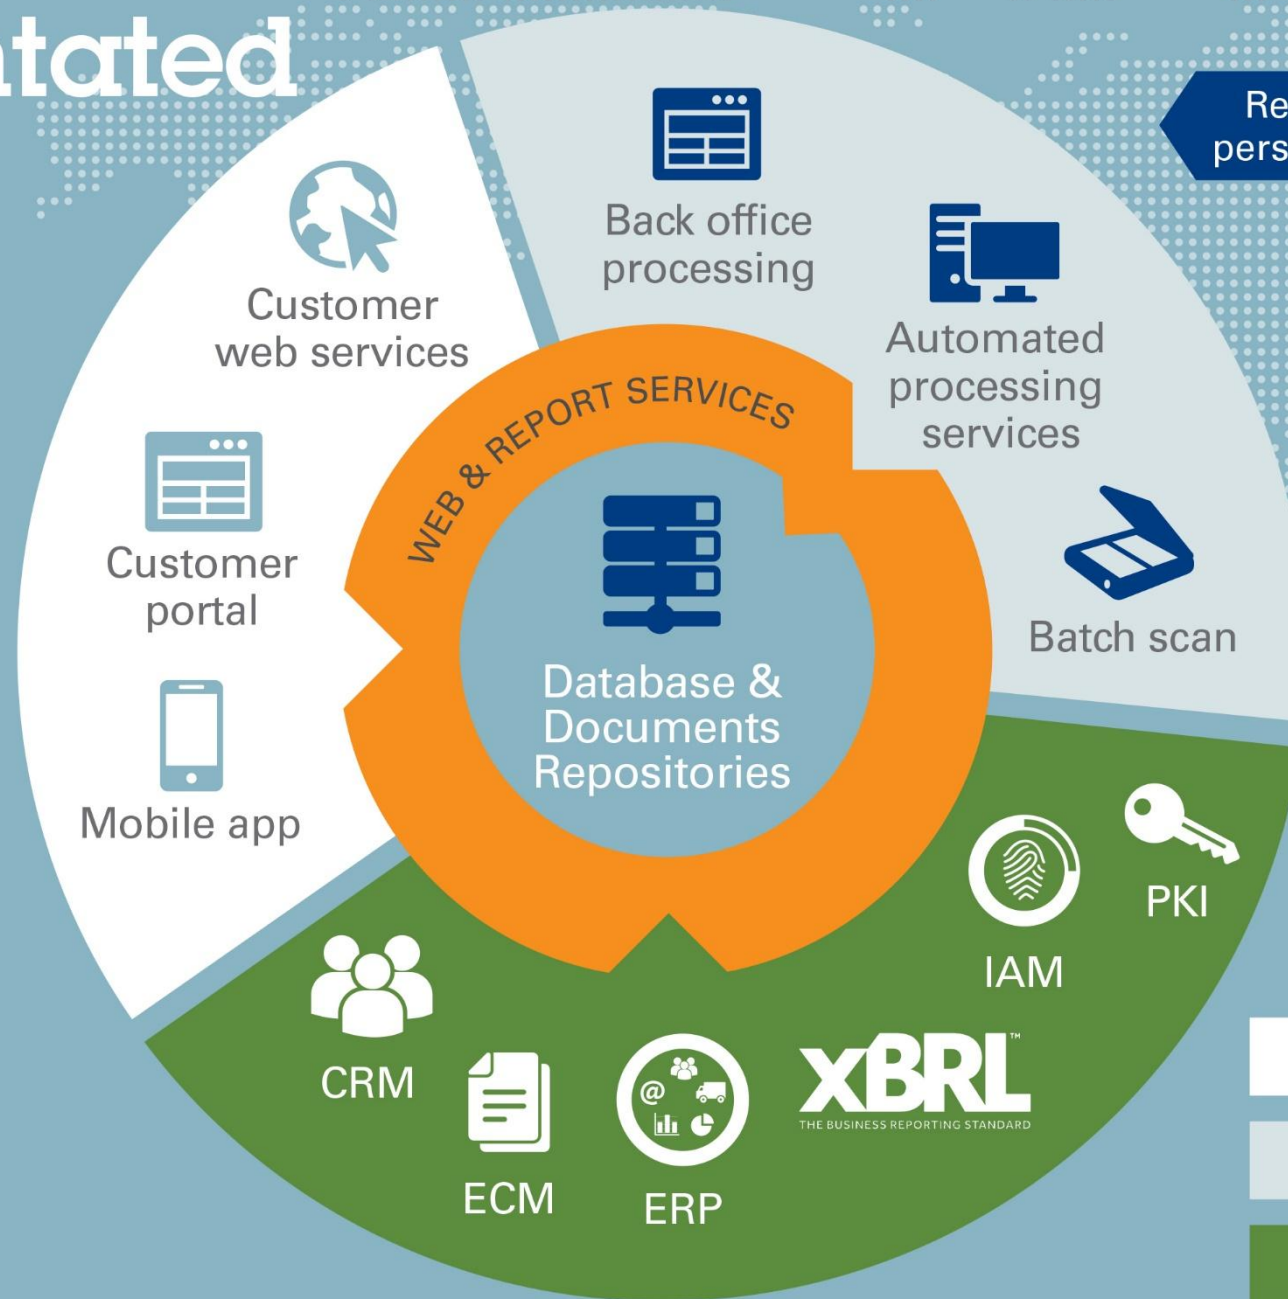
tated

Re
pers

Customer web services

Back office processing

Automated processing services

Customer portal

WEB & REPORT SERVICES

Database & Documents Repositories

Batch scan

Mobile app

IAM

PKI

CRM

ECM

ERP

XBRL™
THE BUSINESS REPORTING STANDARD